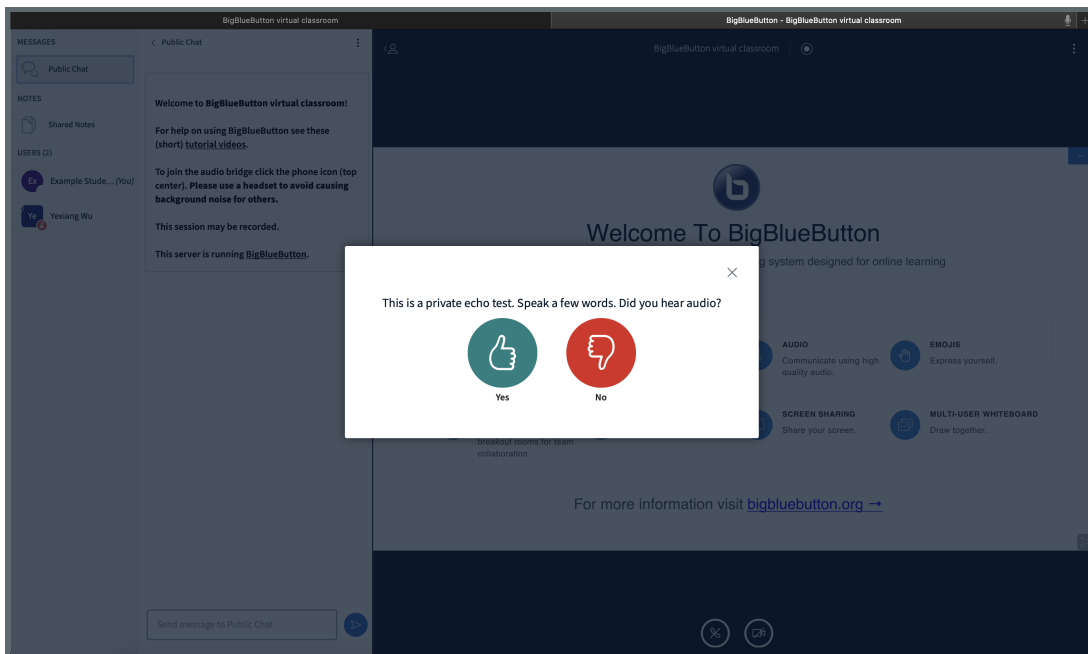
BigBlueButton virtual classroom

BigBlueButton - BigBlueButton virtual classroom

MESSAGES

Public Chat

NOTES

Shared Notes

USERS (2)

Ex Example Stude... (You)

Ye Yexiang Wu

‹ Public Chat

Welcome to BigBlueButton virtual classroom!

For help on using BigBlueButton see these (short) tutorial videos.

To join the audio bridge click the phone icon (top center). Please use a headset to avoid causing background noise for others.

This session may be recorded.

This server is running BigBlueButton.

Send message to Public Chat

BigBlueButton virtual classroom

Welcome To BigBlueButton

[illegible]g system designed for online learning

AUDIO
Communicate using high quality audio.

EMOJIS
Express yourself.

SCREEN SHARING
Share your screen.

MULTI-USER WHITEBOARD
Draw together.

breakout rooms for team collaboration.

For more information visit bigbluebutton.org →

This is a private echo test. Speak a few words. Did you hear audio?

Yes

No